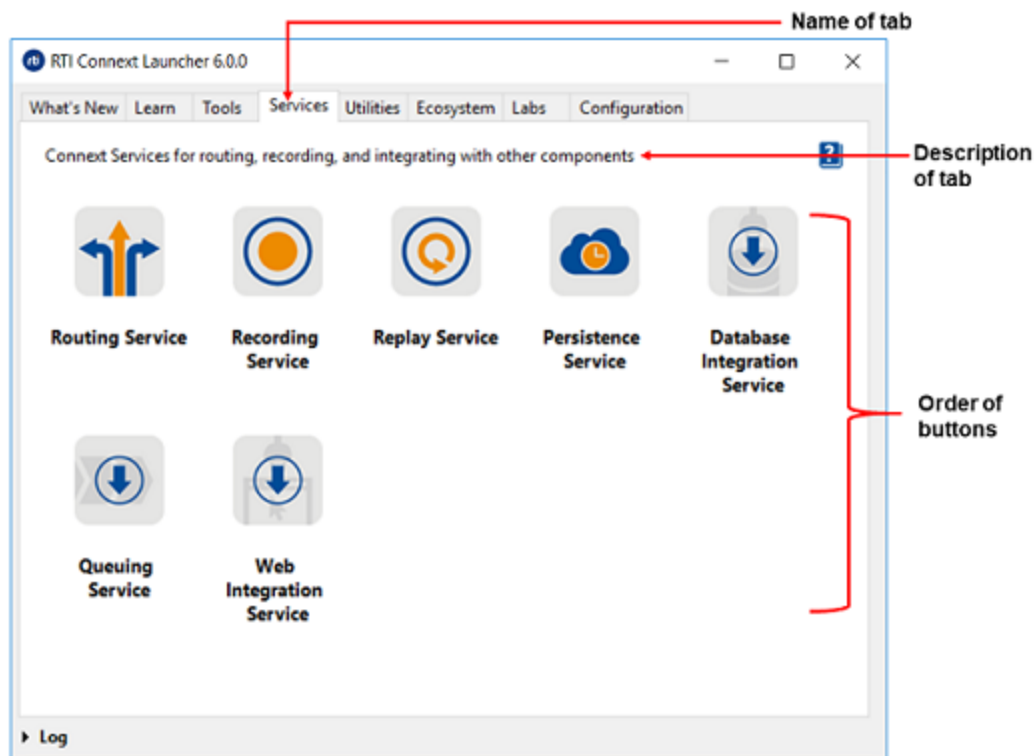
Name of tab

rti RTI Connext Launcher 6.0.0

What's New | Learn | Tools | Services | Utilities | Ecosystem | Labs | Configuration

Connext Services for routing, recording, and integrating with other components

?

Description of tab

Routing Service

Recording Service

Replay Service

Persistence Service

Database Integration Service

Order of buttons

Queuing Service

Web Integration Service

Log